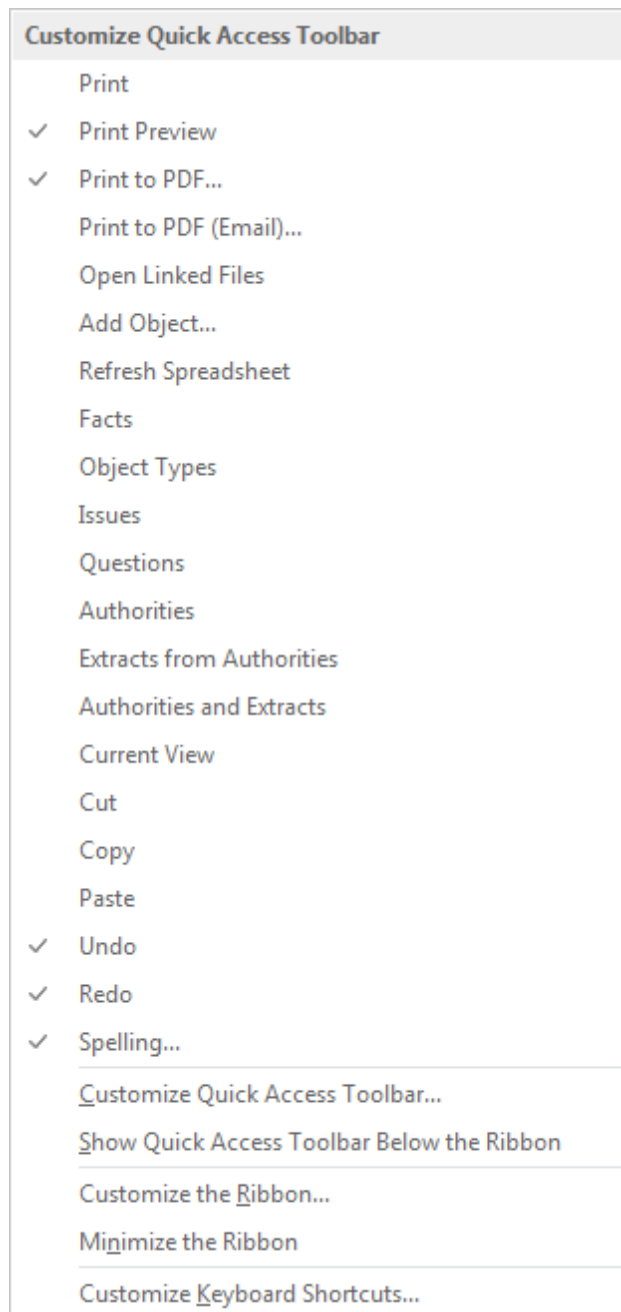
Customize Quick Access Toolbar

Print
✓ Print Preview
✓ Print to PDF...
Print to PDF (Email)...
Open Linked Files
Add Object...
Refresh Spreadsheet
Facts
Object Types
Issues
Questions
Authorities
Extracts from Authorities
Authorities and Extracts
Current View
Cut
Copy
Paste
✓ Undo
✓ Redo
✓ Spelling...

Customize Quick Access Toolbar...
Show Quick Access Toolbar Below the Ribbon

Customize the Ribbon...
Minimize the Ribbon

Customize Keyboard Shortcuts...